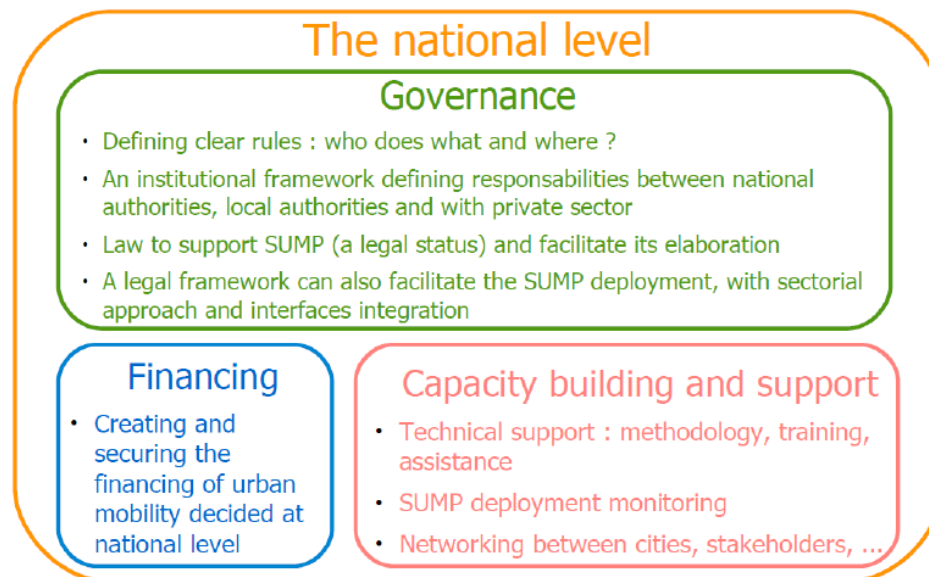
The national level

Governance

• Defining clear rules : who does what and where ?

• An institutional framework defining responsabilities between national authorities, local authorities and with private sector

• Law to support SUMP (a legal status) and facilitate its elaboration

• A legal framework can also facilitate the SUMP deployment, with sectorial approach and interfaces integration

Financing

• Creating and securing the financing of urban mobility decided at national level

Capacity building and support

• Technical support : methodology, training, assistance

• SUMP deployment monitoring

• Networking between cities, stakeholders, ...